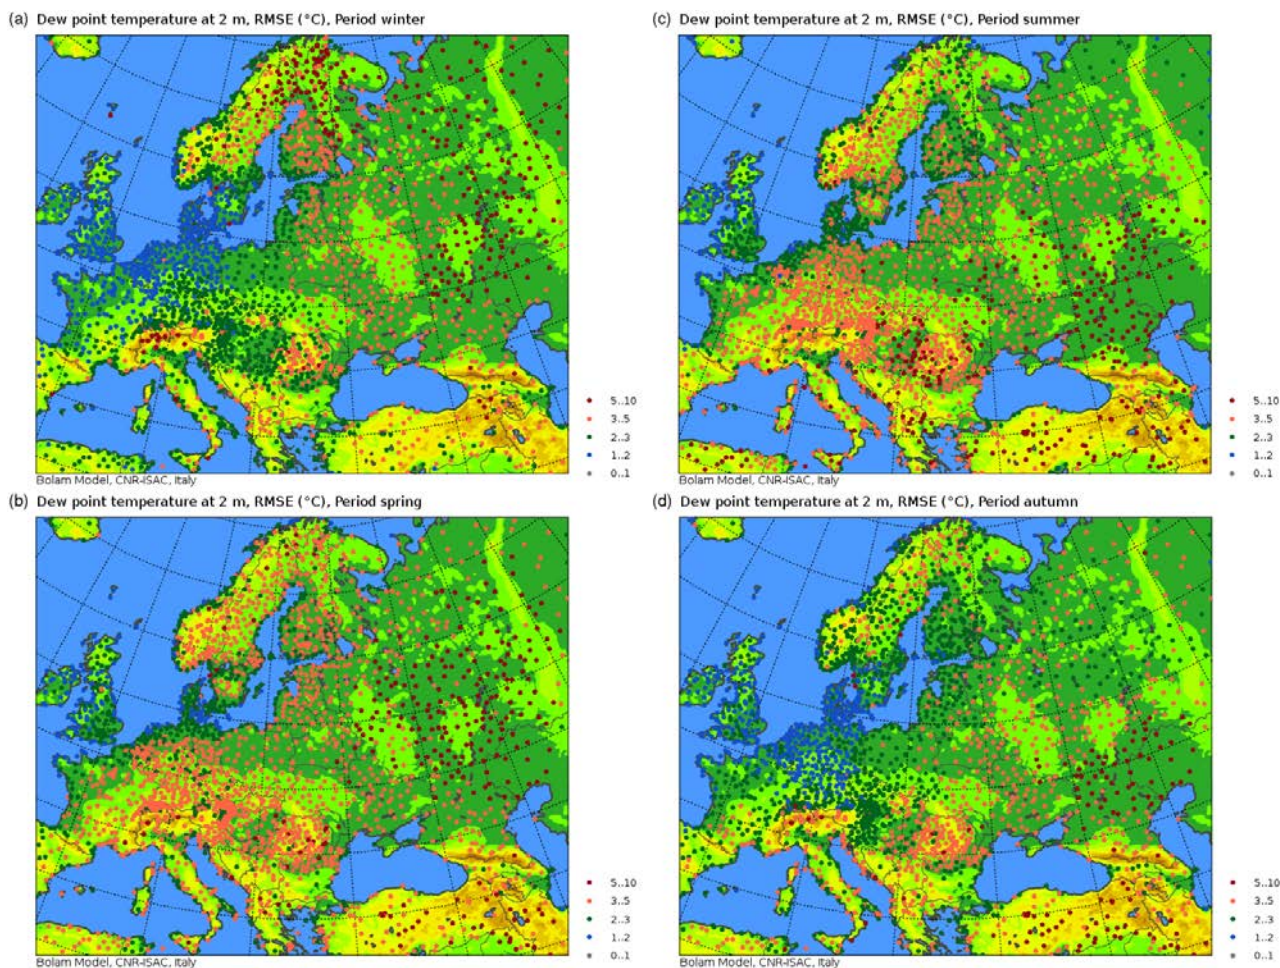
(a) Dew point temperature at 2 m, RMSE (°C), Period winter

5..10
3..5
2..3
1..2
0..1

Bolam Model, CNR-ISAC, Italy

(c) Dew point temperature at 2 m, RMSE (°C), Period summer

5..10
3..5
2..3
1..2
0..1

Bolam Model, CNR-ISAC, Italy

(b) Dew point temperature at 2 m, RMSE (°C), Period spring

5..10
3..5
2..3
1..2
0..1

Bolam Model, CNR-ISAC, Italy

(d) Dew point temperature at 2 m, RMSE (°C), Period autumn

5..10
3..5
2..3
1..2
0..1

Bolam Model, CNR-ISAC, Italy